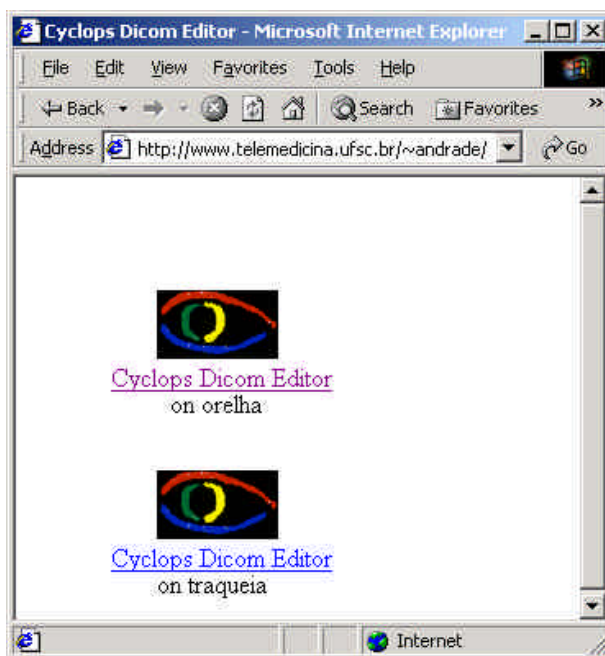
Cyclops Dicom Editor - Microsoft Internet Explorer

File Edit View Favorites Tools Help

Back Search Favorites

Address http://www.telemedicina.ufsc.br/~andrade/ Go

Cyclops Dicom Editor
on orelha

Cyclops Dicom Editor
on traqueia

Internet